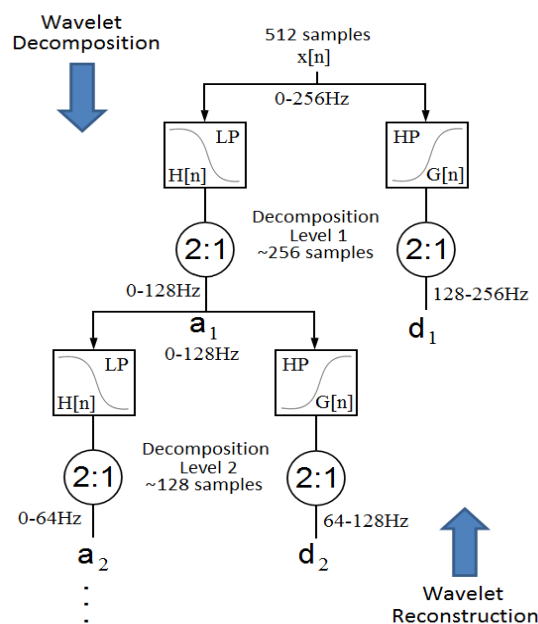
Wavelet Decomposition

512 samples
x[n]

0-256Hz

LP
H[n]

HP
G[n]

Decomposition Level 1 ~256 samples

2:1

2:1

0-128Hz

128-256Hz

$a_1$
0-128Hz

$d_1$

LP
H[n]

HP
G[n]

Decomposition Level 2 ~128 samples

2:1

2:1

0-64Hz

64-128Hz

$a_2$

$d_2$

Wavelet Reconstruction